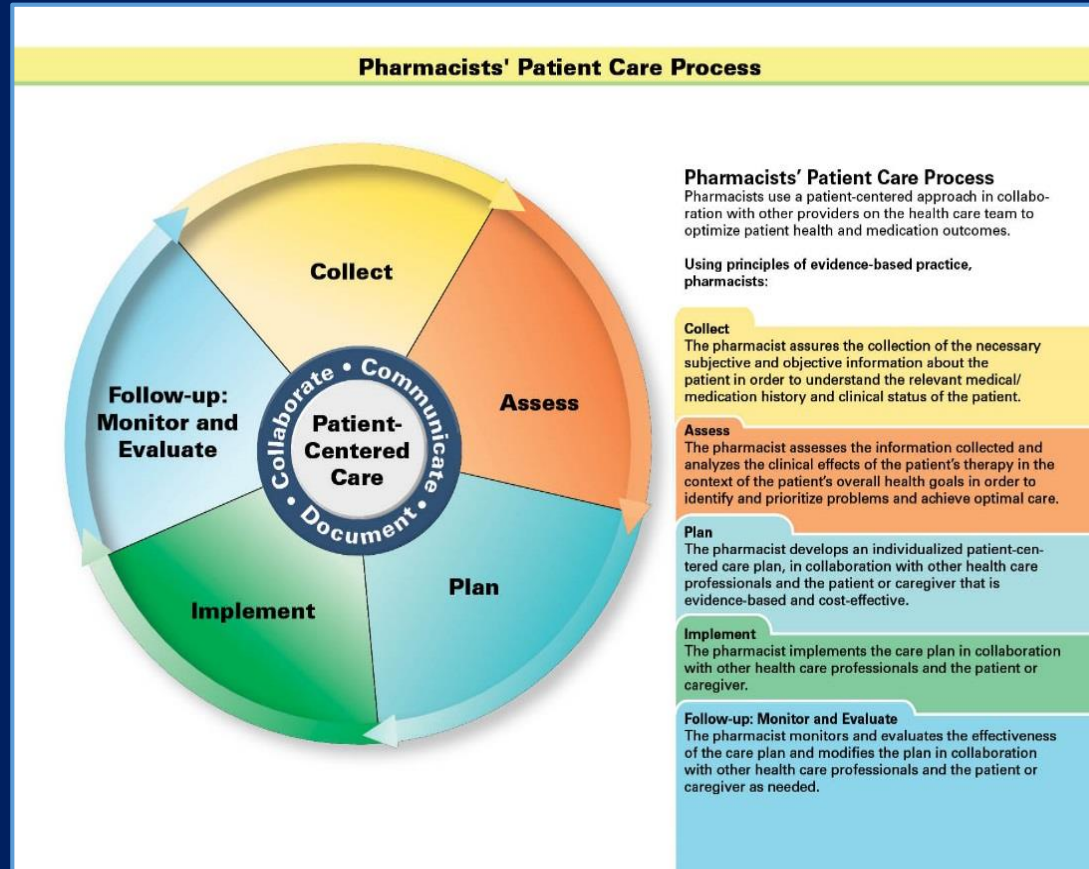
Pharmacists' Patient Care Process

Collect

Assess

Plan

Implement

Follow-up: Monitor and Evaluate

Patient-Centered Care

• Collaborate • Communicate • Document •

Pharmacists' Patient Care Process
Pharmacists use a patient-centered approach in collaboration with other providers on the health care team to optimize patient health and medication outcomes.

Using principles of evidence-based practice, pharmacists:

Collect
The pharmacist assures the collection of the necessary subjective and objective information about the patient in order to understand the relevant medical/ medication history and clinical status of the patient.

Assess
The pharmacist assesses the information collected and analyzes the clinical effects of the patient's therapy in the context of the patient's overall health goals in order to identify and prioritize problems and achieve optimal care.

Plan
The pharmacist develops an individualized patient-centered care plan, in collaboration with other health care professionals and the patient or caregiver that is evidence-based and cost-effective.

Implement
The pharmacist implements the care plan in collaboration with other health care professionals and the patient or caregiver.

Follow-up: Monitor and Evaluate
The pharmacist monitors and evaluates the effectiveness of the care plan and modifies the plan in collaboration with other health care professionals and the patient or caregiver as needed.